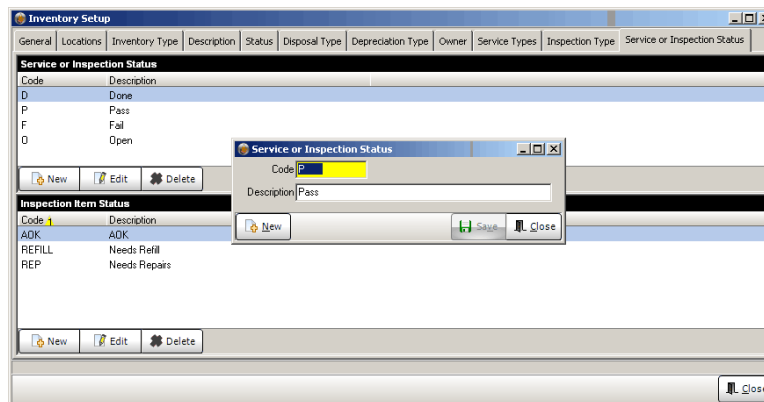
Inventory Setup

General | Locations | Inventory Type | Description | Status | Disposal Type | Depreciation Type | Owner | Service Types | Inspection Type | Service or Inspection Status

Service or Inspection Status

| Code | Description |
|---|---|
| D | Done |
| P | Pass |
| F | Fail |
| O | Open |

New | Edit | Delete

Inspection Item Status

| Code 1 | Description |
|---|---|
| AOK | AOK |
| REFILL | Needs Refill |
| REP | Needs Repairs |

New | Edit | Delete

Service or Inspection Status

Code P

Description Pass

New | Save | Close

Close